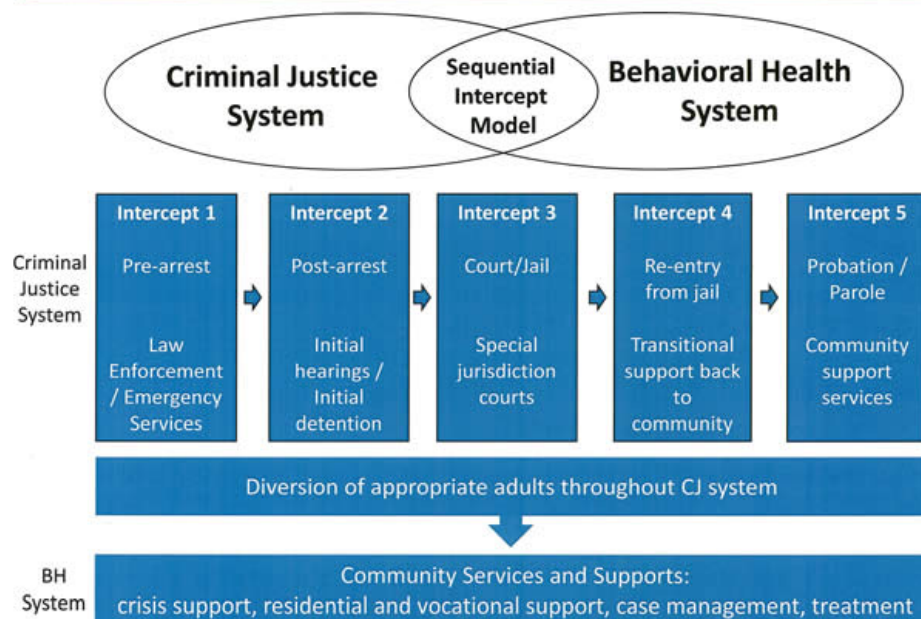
Criminal Justice System

Sequential Intercept Model

Behavioral Health System

Criminal Justice System

Intercept 1

Pre-arrest

Law Enforcement / Emergency Services

Intercept 2

Post-arrest

Initial hearings / Initial detention

Intercept 3

Court/Jail

Special jurisdiction courts

Intercept 4

Re-entry from jail

Transitional support back to community

Intercept 5

Probation / Parole

Community support services

Diversion of appropriate adults throughout CJ system

BH System

Community Services and Supports:
crisis support, residential and vocational support, case management, treatment